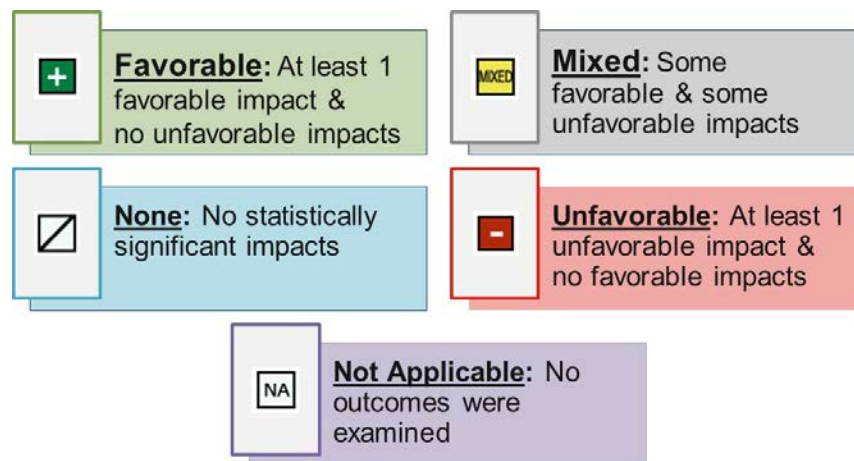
+

Favorable: At least 1 favorable impact & no unfavorable impacts

MIXED

Mixed: Some favorable & some unfavorable impacts

None: No statistically significant impacts

-

Unfavorable: At least 1 unfavorable impact & no favorable impacts

NA

Not Applicable: No outcomes were examined